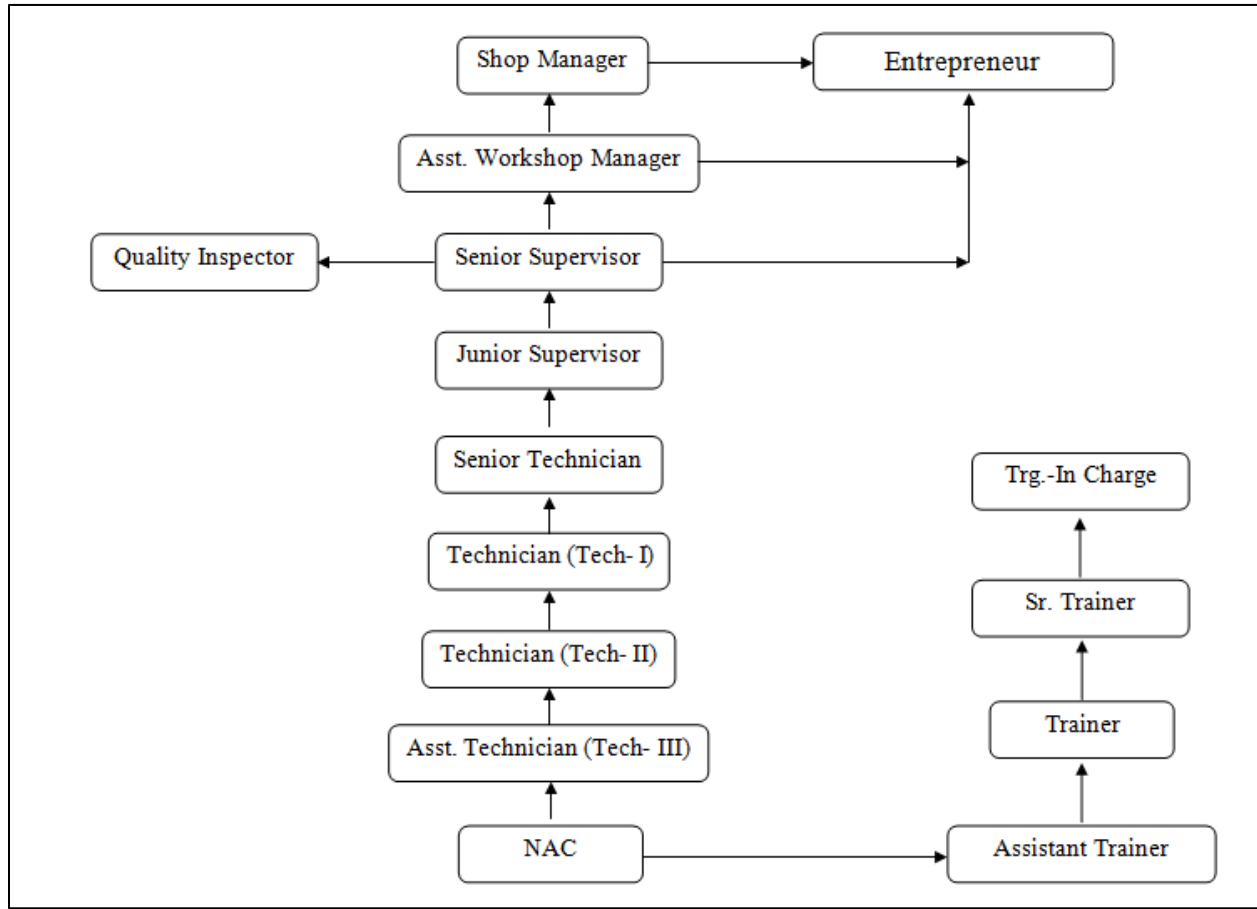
Shop Manager

Entrepreneur

Asst. Workshop Manager

Quality Inspector

Senior Supervisor

Junior Supervisor

Senior Technician

Trg.-In Charge

Technician (Tech- I)

Sr. Trainer

Technician (Tech- II)

Trainer

Asst. Technician (Tech- III)

NAC

Assistant Trainer